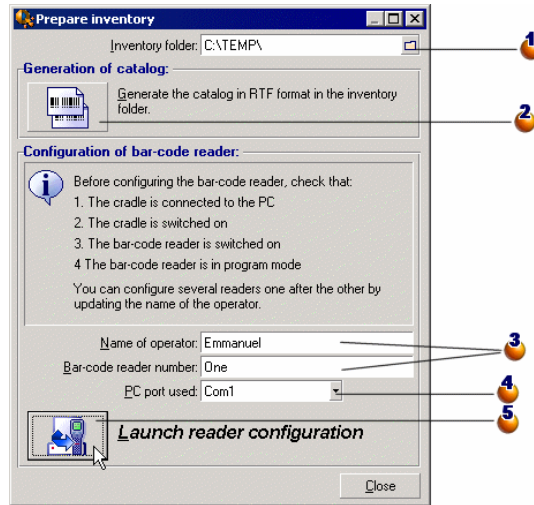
Prepare inventory

Inventory folder: C:\TEMP\

1

Generation of catalog:

Generate the catalog in RTF format in the inventory folder.

2

Configuration of bar-code reader:

Before configuring the bar-code reader, check that:
1. The cradle is connected to the PC
2. The cradle is switched on
3. The bar-code reader is switched on
4 The bar-code reader is in program mode

You can configure several readers one after the other by updating the name of the operator.

Name of operator: Emmanuel

Bar-code reader number: One

3

PC port used: Com1

4

Launch reader configuration

5

Close